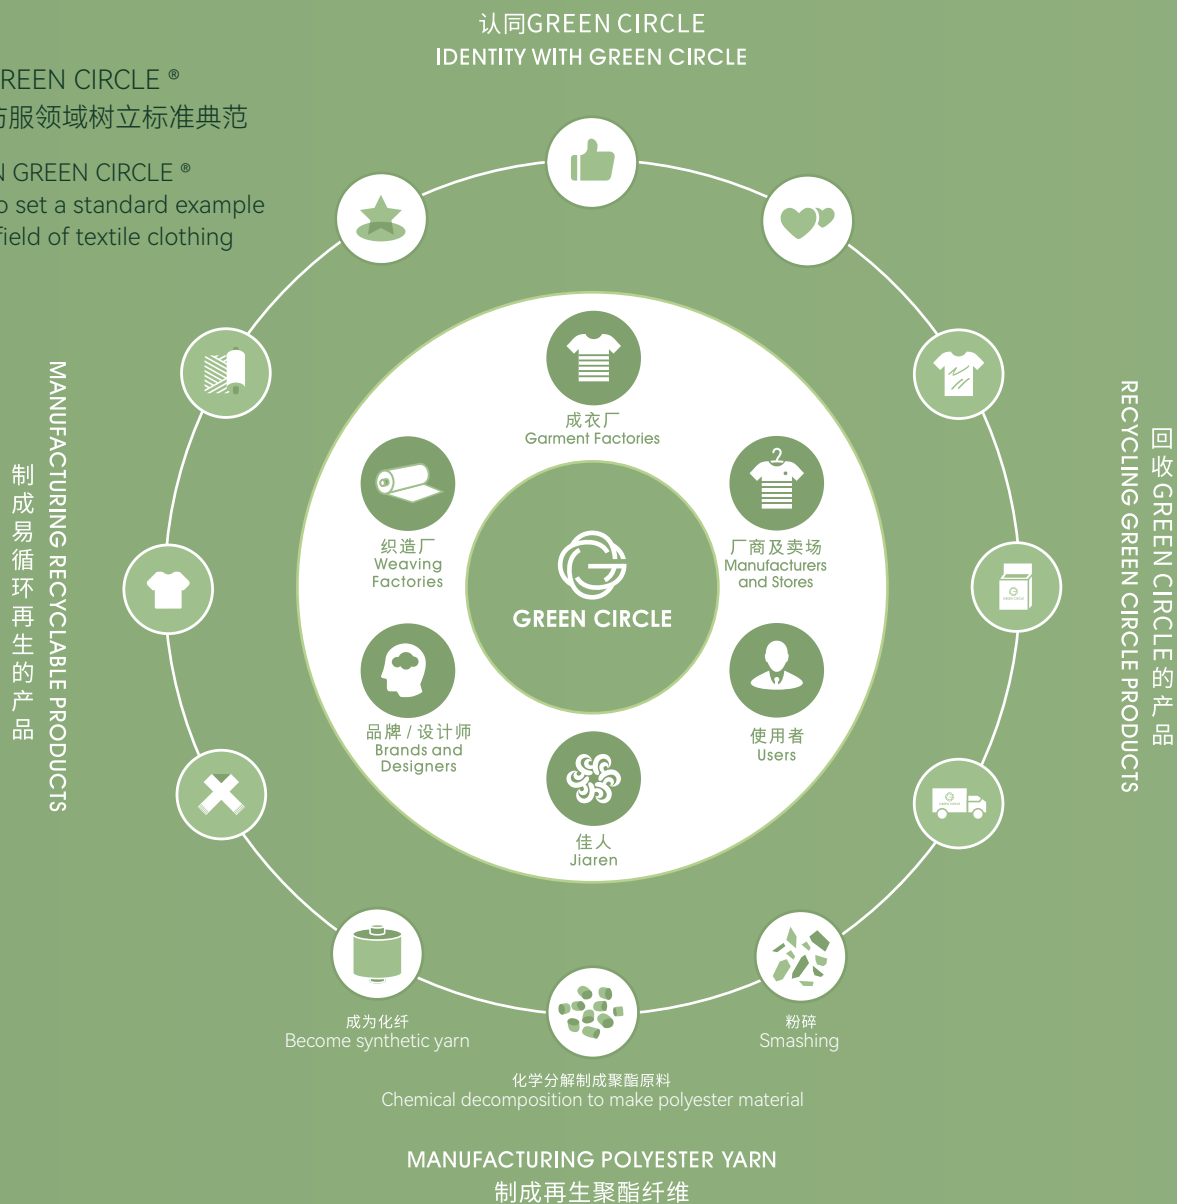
认同GREEN CIRCLE
IDENTITY WITH GREEN CIRCLE

REEN CIRCLE ®
方服领域树立标准典范

N GREEN CIRCLE ®
o set a standard example
field of textile clothing

MANUFACTURING RECYCLABLE PRODUCTS
制成易循环再生的产品

回收GREEN CIRCLE的产品
RECYCLING GREEN CIRCLE PRODUCTS

成衣厂
Garment Factories

织造厂
Weaving Factories

厂商及卖场
Manufacturers and Stores

GREEN CIRCLE

品牌 / 设计师
Brands and Designers

使用者
Users

佳人
Jiaren

成为化纤
Become synthetic yarn

粉碎
Smashing

化学分解制成聚酯原料
Chemical decomposition to make polyester material

MANUFACTURING POLYESTER YARN
制成再生聚酯纤维